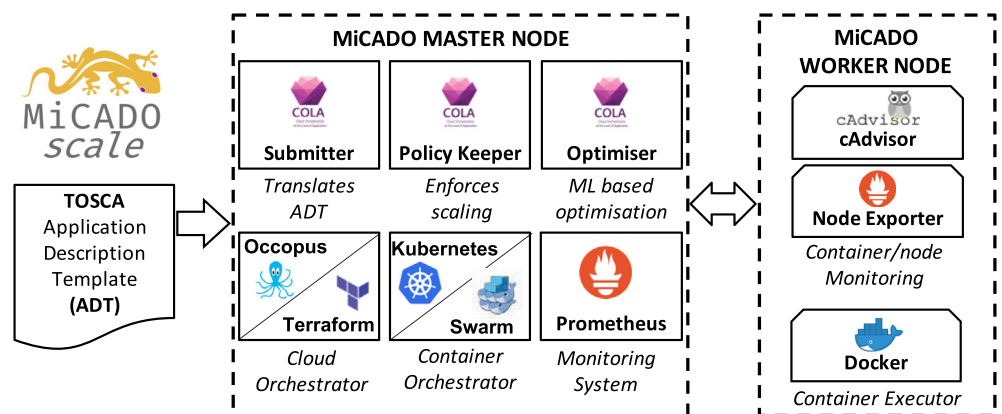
MiCADO scale

TOSCA Application Description Template (ADT)

MiCADO MASTER NODE

COLA
Submitter
Translates ADT

COLA
Policy Keeper
Enforces scaling

COLA
Optimiser
ML based optimisation

Occopus
Terraform
Cloud Orchestrator

Kubernetes
Swarm
Container Orchestrator

Prometheus
Monitoring System

MiCADO WORKER NODE

cAdvisor
cAdvisor

Node Exporter
Container/node Monitoring

Docker
Container Executor